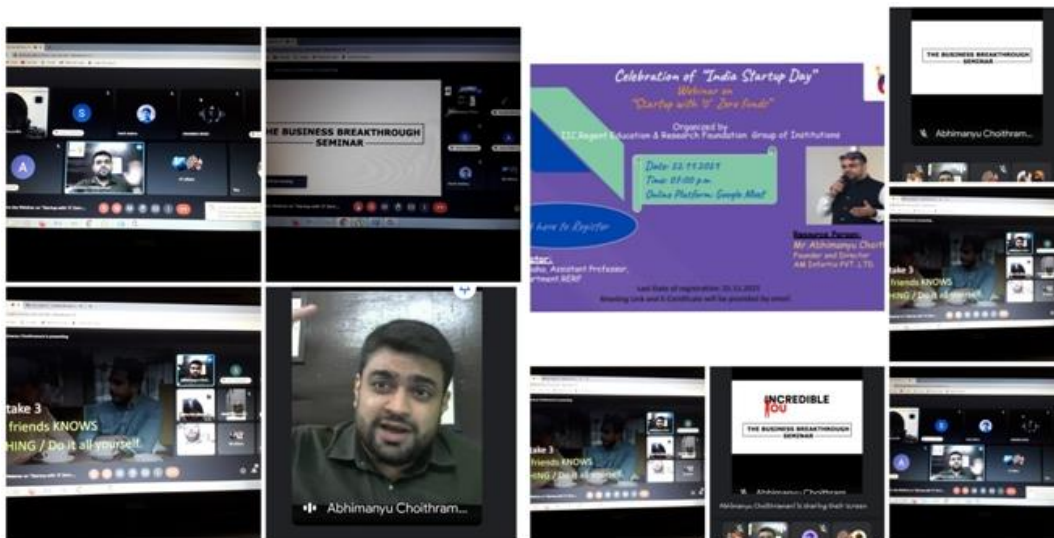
THE BUSINESS BREAKTHROUGH SEMINAR

Celebration of "India Startup Day"
Webinar on
"Startup with 'O' Zero funds"
Organized by
IIC Regent Education & Research Foundation Group of Institutions

Date: 22.11.2021
Time: 03:00 p.m.
Online Platform: Google Meet

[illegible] here to Register

Resource Person:
Mr Abhimanyu Choith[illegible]
Founder and Director
AM Infotrix PVT. LTD.

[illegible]ctor:
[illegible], Assistant Professor,
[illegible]artment REBF

Last Date of registration: 20.11.2021
Meeting Link and E-Certificate will be provided by email

THE BUSINESS BREAKTHROUGH SEMINAR

Abhimanyu Choithram...

take 3
friends KNOWS
HING / Do it all yourself.

take 3
friends KNOWS
HING / Do it all yourself.

Abhimanyu Choithram...

take 3
friends KNOWS
HING / Do it all yourself.

INCREDIBLE
YOU
THE BUSINESS BREAKTHROUGH SEMINAR

Abhimanyu Choithram

Abhimanyu Choithramani is sharing their screen